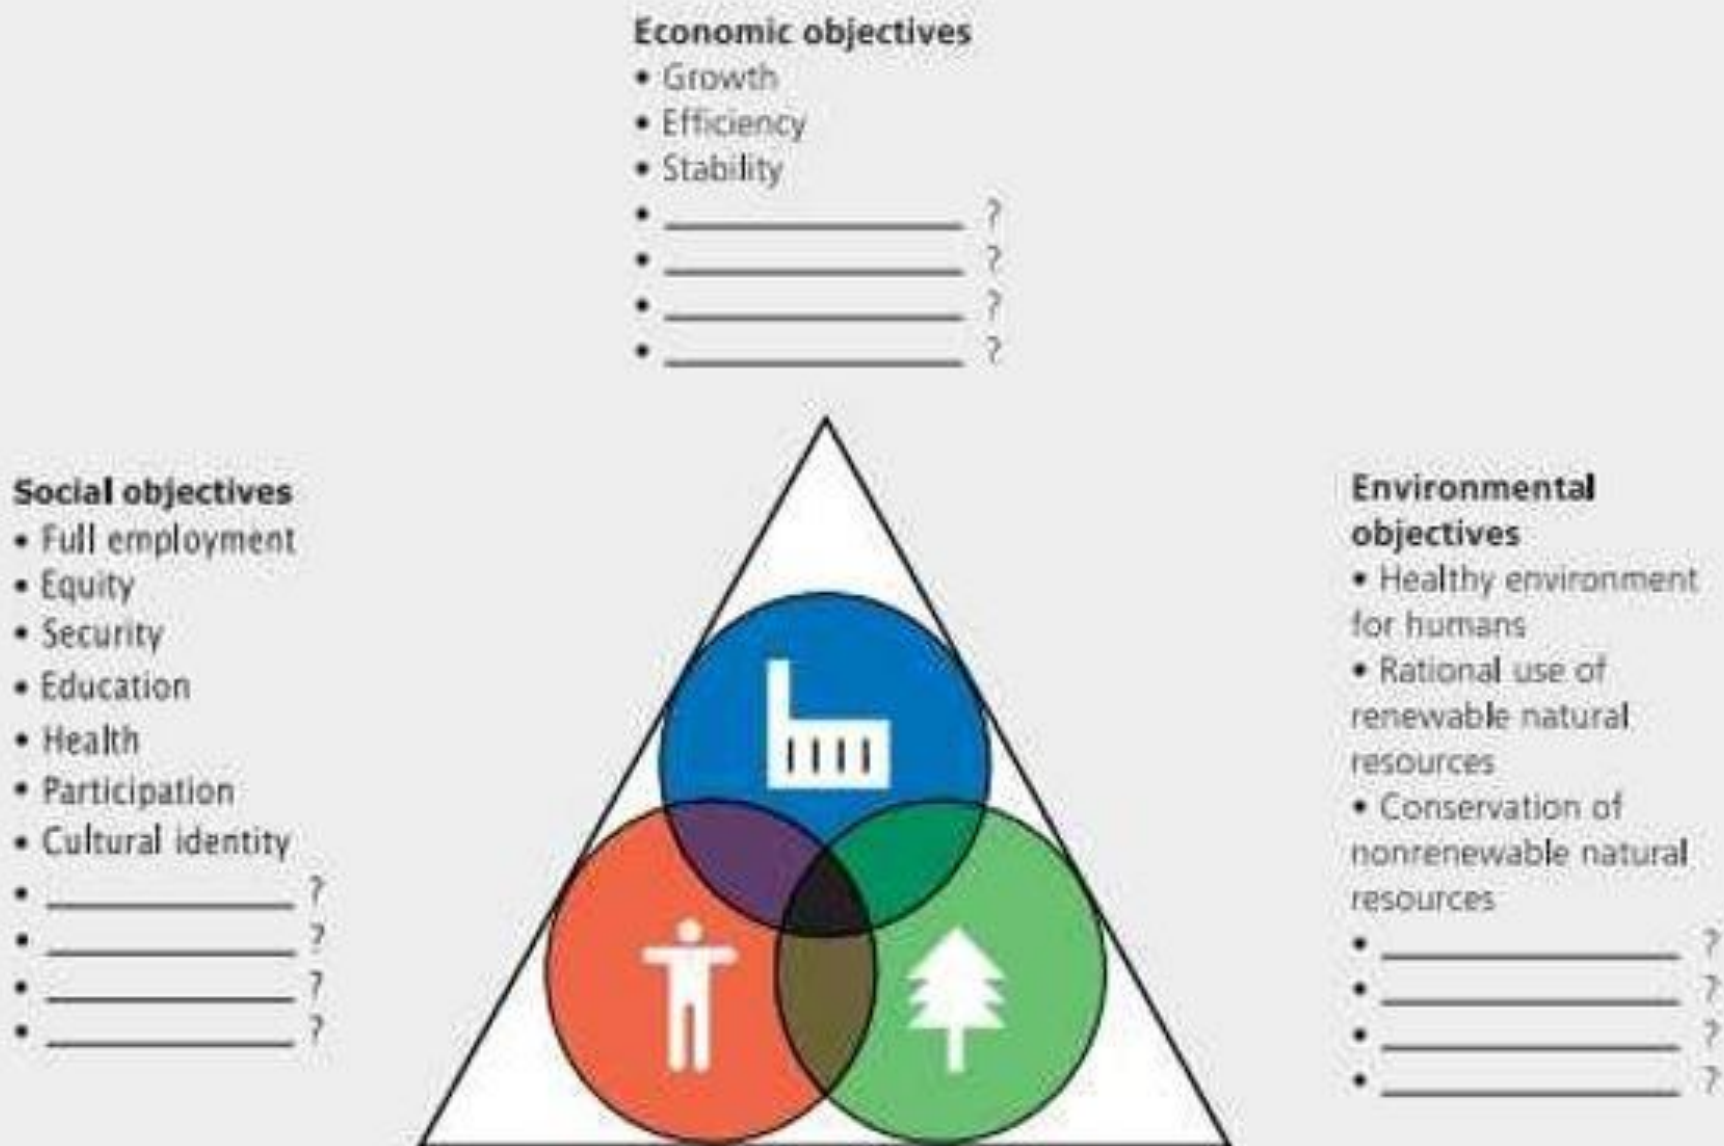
Economic objectives
• Growth
• Efficiency
• Stability
• ____________ ?
• ____________ ?
• ____________ ?
• ____________ ?

Social objectives
• Full employment
• Equity
• Security
• Education
• Health
• Participation
• Cultural identity
• ____________ ?
• ____________ ?
• ____________ ?
• ____________ ?

Environmental objectives
• Healthy environment for humans
• Rational use of renewable natural resources
• Conservation of nonrenewable natural resources
• ____________ ?
• ____________ ?
• ____________ ?
• ____________ ?